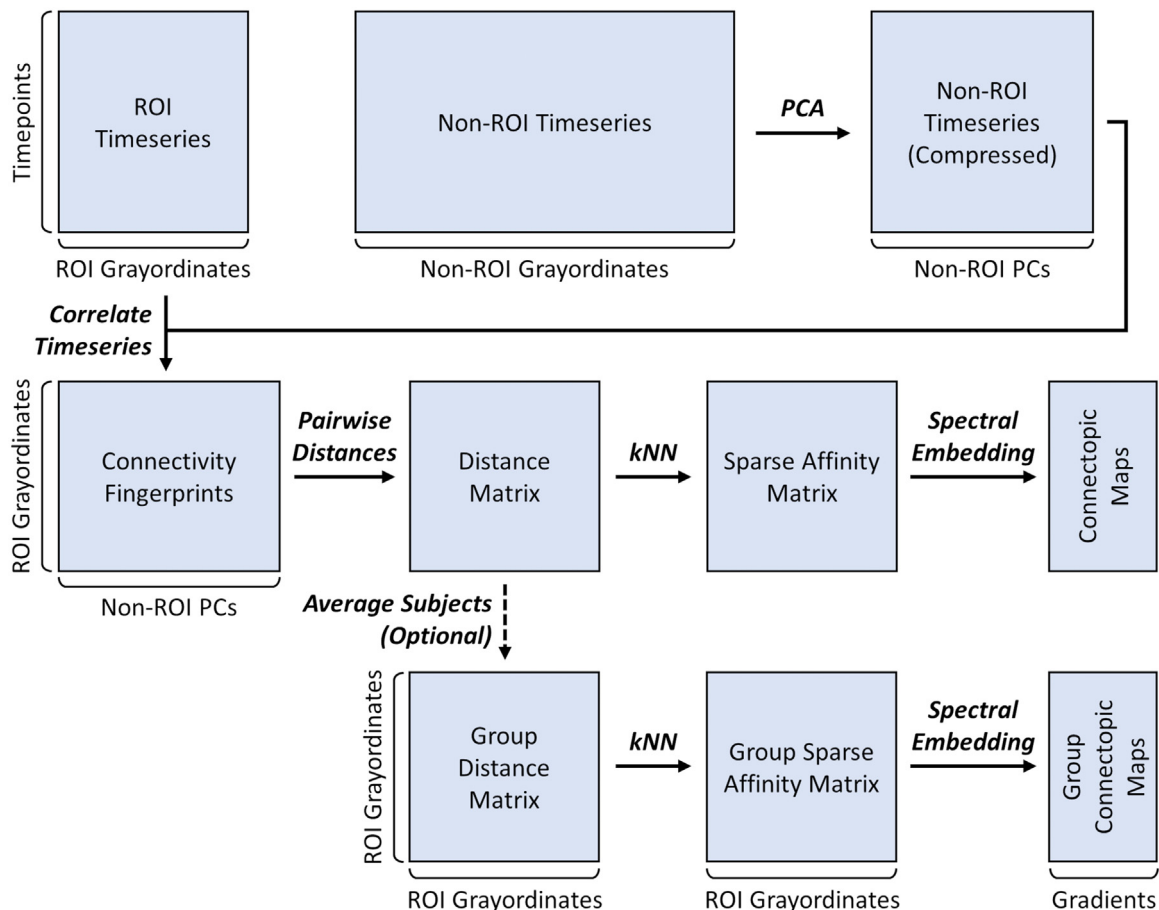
Timepoints

ROI Timeseries

ROI Grayordinates

Non-ROI Timeseries

Non-ROI Grayordinates

PCA

Non-ROI Timeseries (Compressed)

Non-ROI PCs

Correlate Timeseries

ROI Grayordinates

Connectivity Fingerprints

Non-ROI PCs

Pairwise Distances

Distance Matrix

kNN

Sparse Affinity Matrix

Spectral Embedding

Connectopic Maps

Average Subjects (Optional)

ROI Grayordinates

Group Distance Matrix

ROI Grayordinates

kNN

Group Sparse Affinity Matrix

ROI Grayordinates

Spectral Embedding

Group Connectopic Maps

Gradients